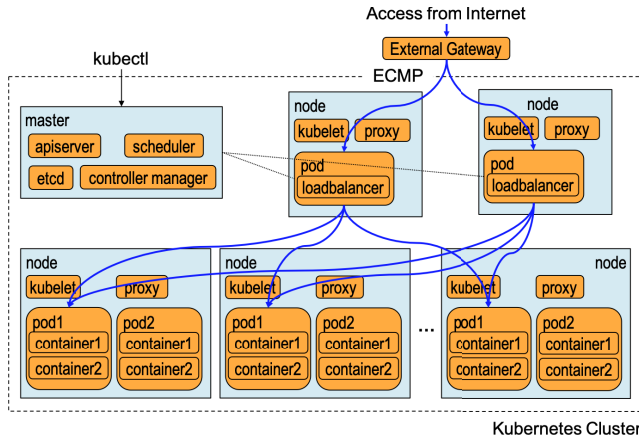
Access from Internet

External Gateway

kubectl

ECMP

master

apiserver

scheduler

etcd

controller manager

node

kubelet

proxy

pod

loadbalancer

node

kubelet

proxy

pod

loadbalancer

node

kubelet

proxy

pod1

container1

container2

pod2

container1

container2

node

kubelet

proxy

pod1

container1

container2

pod2

container1

container2

...

node

kubelet

proxy

pod1

container1

container2

pod2

container1

container2

Kubernetes Cluster